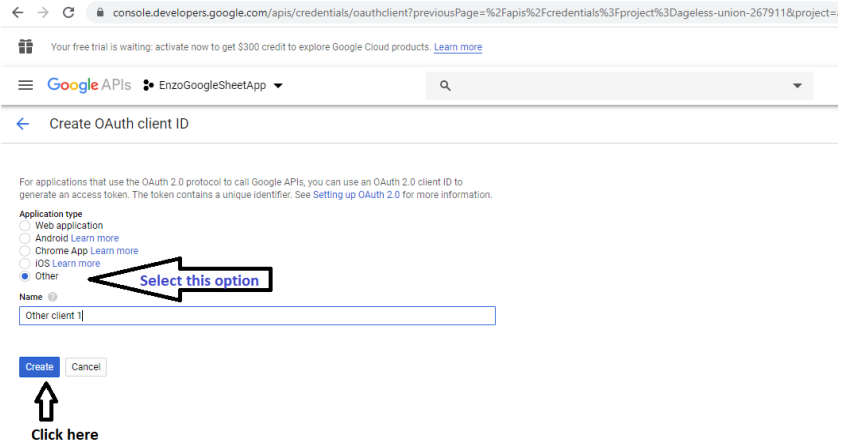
console.developers.google.com/apis/credentials/oauthclient?previousPage=%2Fapis%2Fcredentials%3Fproject%3Dageless-union-267911&project=

Your free trial is waiting: activate now to get $300 credit to explore Google Cloud products. Learn more

Google APIs EnzoGoogleSheetApp

Create OAuth client ID

For applications that use the OAuth 2.0 protocol to call Google APIs, you can use an OAuth 2.0 client ID to generate an access token. The token contains a unique identifier. See Setting up OAuth 2.0 for more information.

Application type
Web application
Android Learn more
Chrome App Learn more
iOS Learn more
Other

Select this option

Name

Other client 1

Create Cancel

Click here